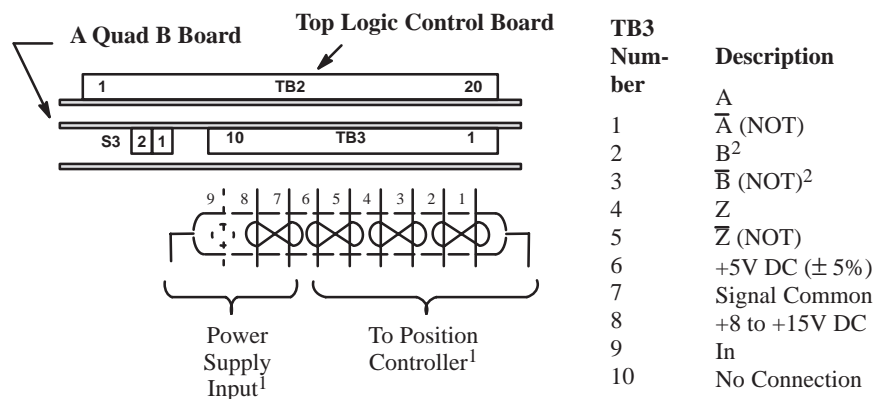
A Quad B Board

Top Logic Control Board

1 TB2 20

S3 2 1 10 TB3 1

9 8 7 6 5 4 3 2 1

Power Supply Input$^1$

To Position Controller$^1$

| TB3 Number | Description |
|---|---|
| | A |
| 1 | $\overline{A}$ (NOT) |
| 2 | B$^2$ |
| 3 | $\overline{B}$ (NOT)$^2$ |
| 4 | Z |
| 5 | $\overline{Z}$ (NOT) |
| 6 | +5V DC ($\pm$ 5%) |
| 7 | Signal Common |
| 8 | +8 to +15V DC |
| 9 | In |
| 10 | No Connection |